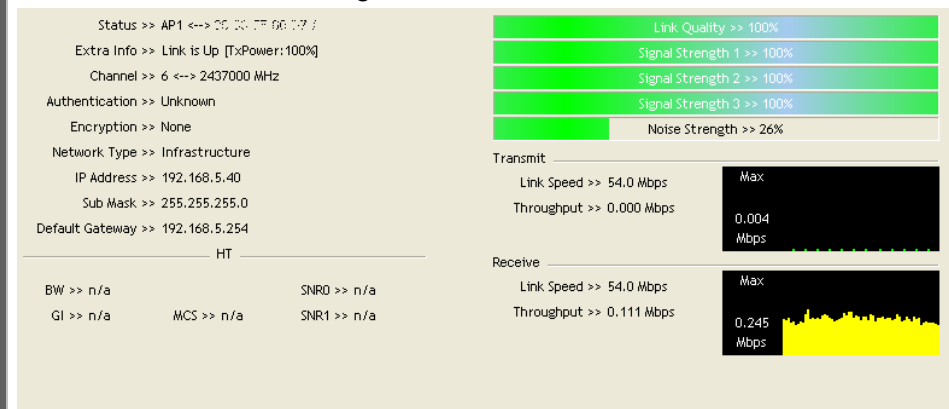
Status >> AP1 <--> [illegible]

Extra Info >> Link is Up [TxPower:100%]

Channel >> 6 <--> 2437000 MHz

Authentication >> Unknown

Encryption >> None

Network Type >> Infrastructure

IP Address >> 192.168.5.40

Sub Mask >> 255.255.255.0

Default Gateway >> 192.168.5.254

HT

BW >> n/a

SNR0 >> n/a

GI >> n/a

MCS >> n/a

SNR1 >> n/a

Link Quality >> 100%

Signal Strength 1 >> 100%

Signal Strength 2 >> 100%

Signal Strength 3 >> 100%

Noise Strength >> 26%

Transmit

Link Speed >> 54.0 Mbps

Throughput >> 0.000 Mbps

Max

0.004 Mbps

Receive

Link Speed >> 54.0 Mbps

Throughput >> 0.111 Mbps

Max

0.245 Mbps